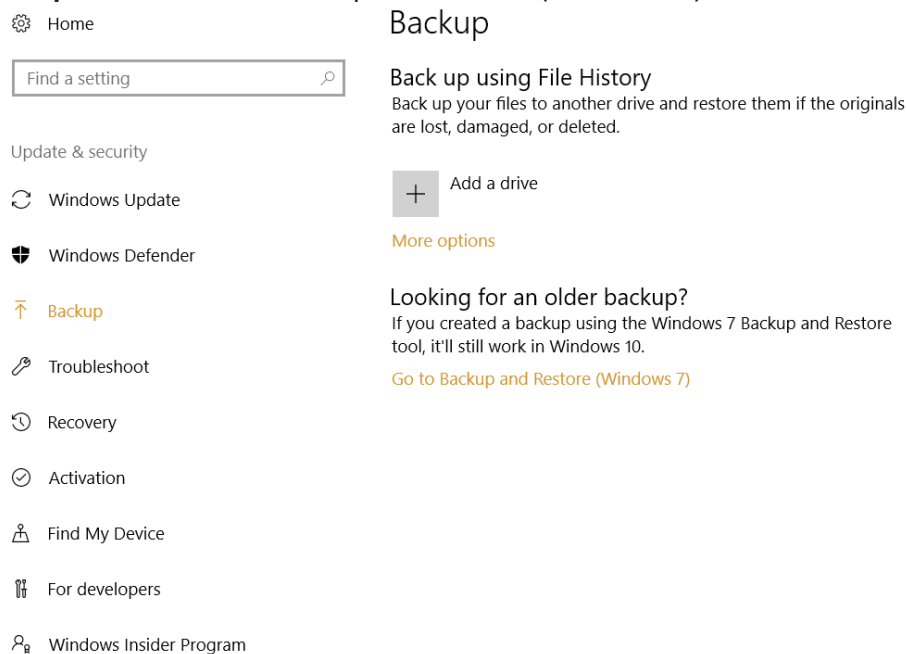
Home

Find a setting

Update & security

Windows Update

Windows Defender

Backup

Troubleshoot

Recovery

Activation

Find My Device

For developers

Windows Insider Program

Backup

Back up using File History
Back up your files to another drive and restore them if the originals are lost, damaged, or deleted.

Add a drive

More options

Looking for an older backup?
If you created a backup using the Windows 7 Backup and Restore tool, it'll still work in Windows 10.

Go to Backup and Restore (Windows 7)